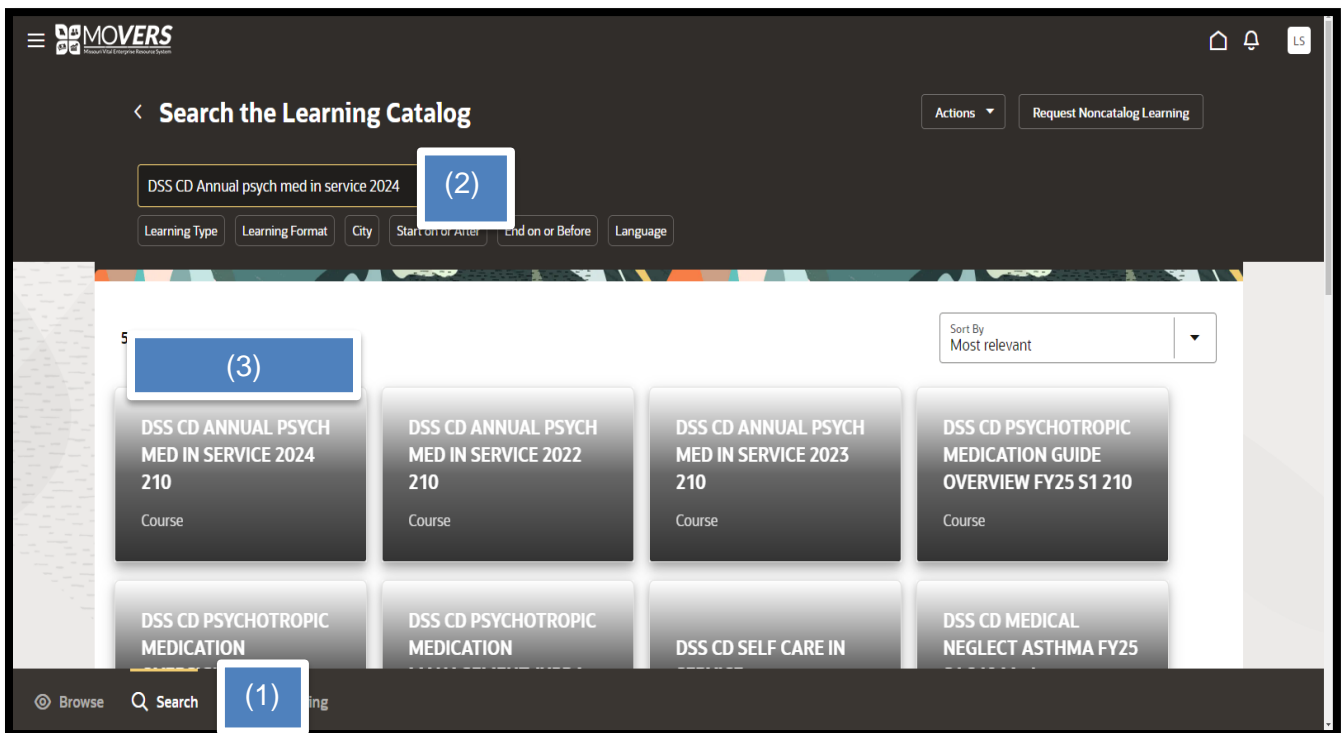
MOVERS
Missouri Vital Enterprise Resource System

LS

Search the Learning Catalog

Actions

Request Noncatalog Learning

DSS CD Annual psych med in service 2024

(2)

Learning Type Learning Format City Start on or After End on or Before Language

5

(3)

Sort By
Most relevant

DSS CD ANNUAL PSYCH MED IN SERVICE 2024 210
Course

DSS CD ANNUAL PSYCH MED IN SERVICE 2022 210
Course

DSS CD ANNUAL PSYCH MED IN SERVICE 2023 210
Course

DSS CD PSYCHOTROPIC MEDICATION GUIDE OVERVIEW FY25 S1 210
Course

DSS CD PSYCHOTROPIC MEDICATION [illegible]

DSS CD PSYCHOTROPIC MEDICATION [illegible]

DSS CD SELF CARE IN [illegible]

DSS CD MEDICAL NEGLECT ASTHMA FY25 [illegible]

Browse Search (1) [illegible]ing